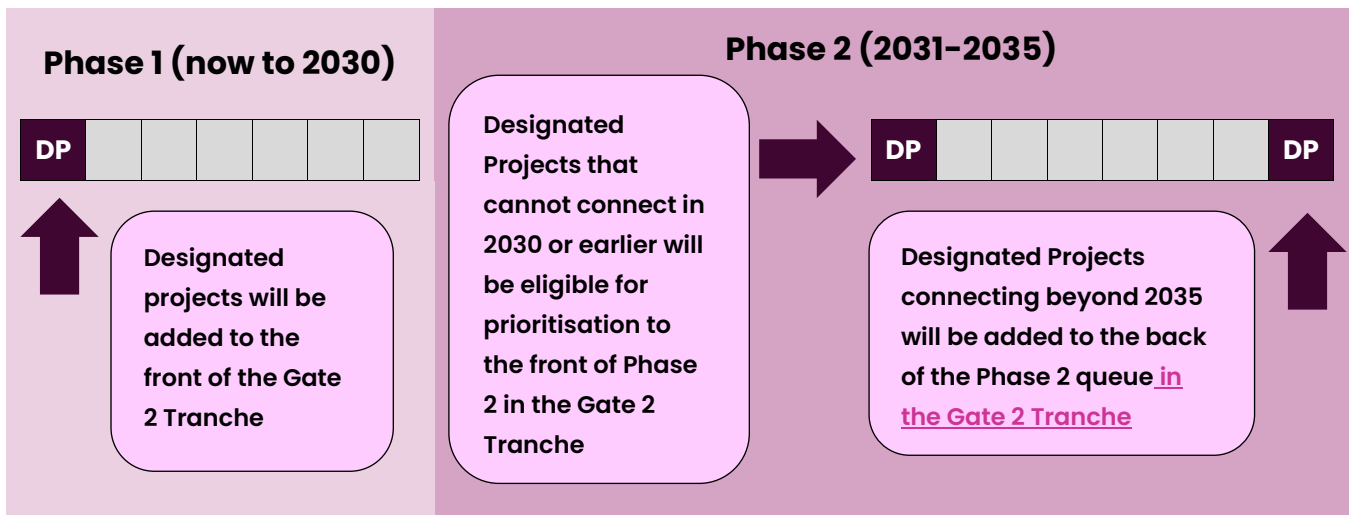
Phase 1 (now to 2030)

DP

Designated projects will be added to the front of the Gate 2 Tranche

Phase 2 (2031-2035)

Designated Projects that cannot connect in 2030 or earlier will be eligible for prioritisation to the front of Phase 2 in the Gate 2 Tranche

DP

DP

Designated Projects connecting beyond 2035 will be added to the back of the Phase 2 queue in the Gate 2 Tranche